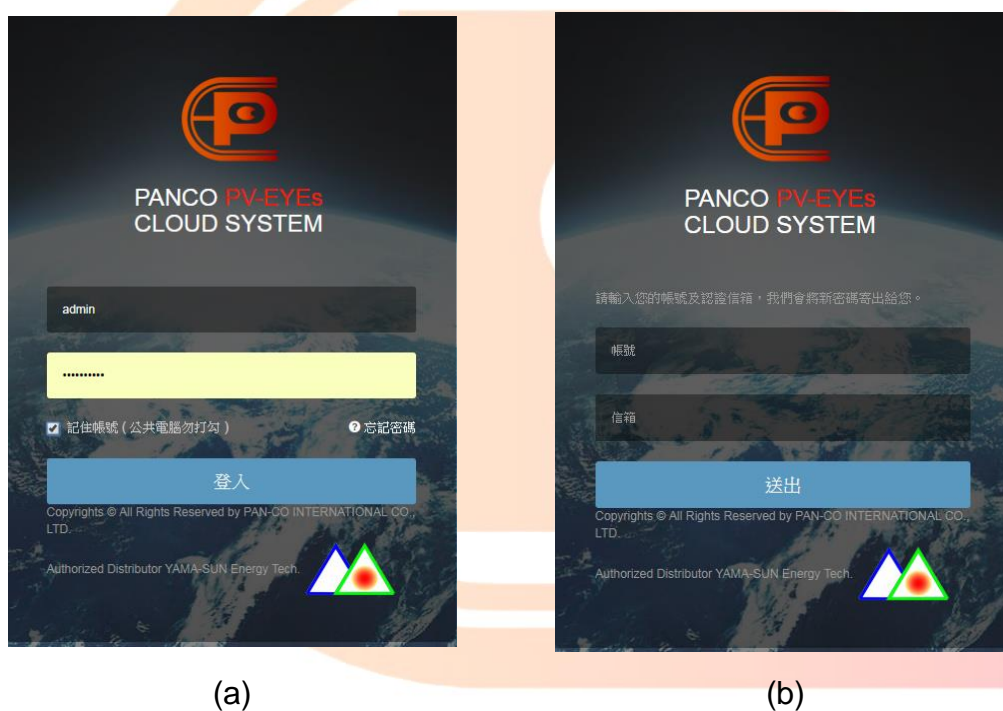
PANCO PV-EYEs
CLOUD SYSTEM

admin

••••••••••

記住帳號（公共電腦勿打勾）

忘記密碼

登入

Copyrights © All Rights Reserved by PAN-CO INTERNATIONAL CO., LTD.

Authorized Distributor YAMA-SUN Energy Tech.

(a)

PANCO PV-EYEs
CLOUD SYSTEM

請輸入您的帳號及認證信箱，我們會將新密碼寄出給您。

帳號

信箱

送出

Copyrights © All Rights Reserved by PAN-CO INTERNATIONAL CO., LTD.

Authorized Distributor YAMA-SUN Energy Tech.

(b)